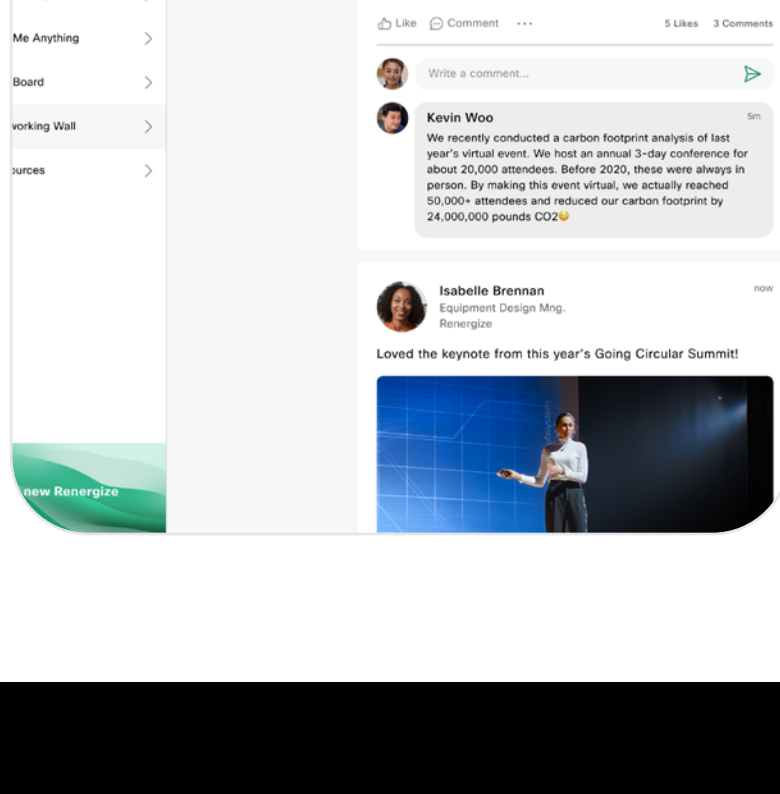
Me Anything

Board

vorking Wall

ources

new Renergize

Like Comment ···

5 Likes 3 Comments

Write a comment...

Kevin Woo
5m
We recently conducted a carbon footprint analysis of last year's virtual event. We host an annual 3-day conference for about 20,000 attendees. Before 2020, these were always in person. By making this event virtual, we actually reached 50,000+ attendees and reduced our carbon footprint by 24,000,000 pounds $CO_2$😀

Isabelle Brennan
now
Equipment Design Mng.
Renergize

Loved the keynote from this year's Going Circular Summit!